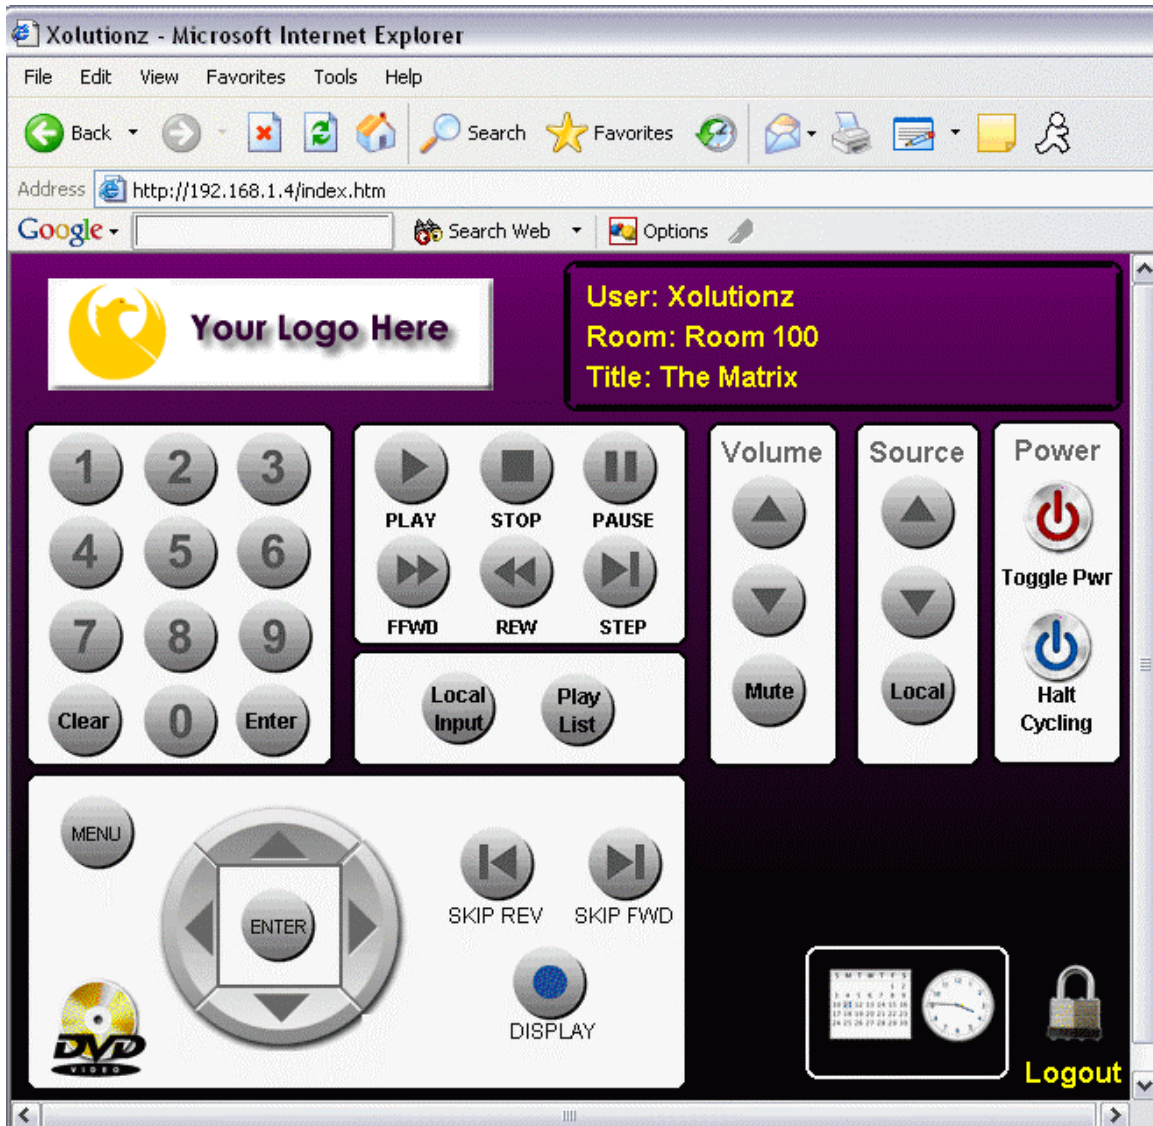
Xolutionz - Microsoft Internet Explorer

File Edit View Favorites Tools Help

Back Search Favorites

Address http://192.168.1.4/index.htm

Google Search Web Options

Your Logo Here

User: Xolutionz
Room: Room 100
Title: The Matrix

1 2 3
4 5 6
7 8 9
Clear 0 Enter

PLAY STOP PAUSE
FFWD REW STEP

Local Input
Play List

Volume
Mute

Source
Local

Power
Toggle Pwr
Halt Cycling

MENU
ENTER
SKIP REV SKIP FWD
DISPLAY

DVD VIDEO

Logout